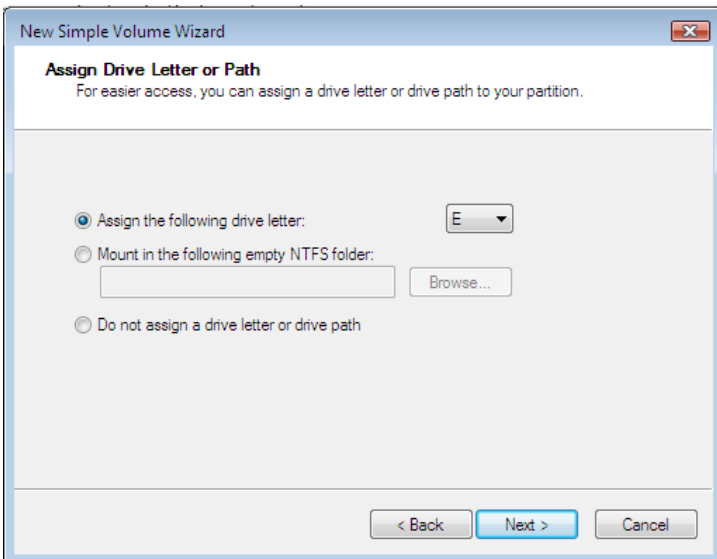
New Simple Volume Wizard

Assign Drive Letter or Path
For easier access, you can assign a drive letter or drive path to your partition.

Assign the following drive letter: E

Mount in the following empty NTFS folder:

Browse...

Do not assign a drive letter or drive path

< Back Next > Cancel